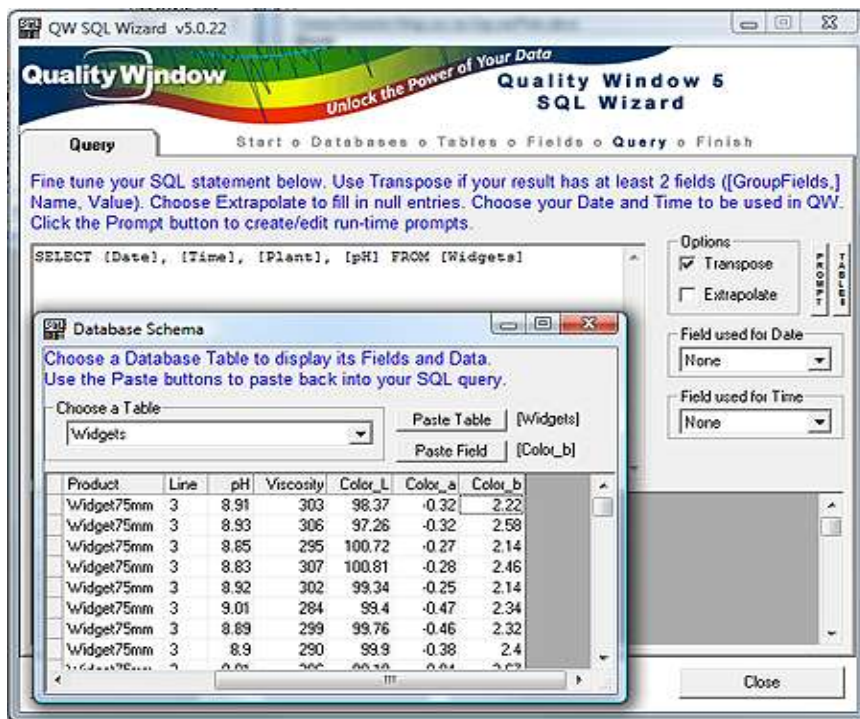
QW SQL Wizard v5.0.22

Quality Window

Unlock the Power of Your Data

Quality Window 5
SQL Wizard

Query

Start o Databases o Tables o Fields o Query o Finish

Fine tune your SQL statement below. Use Transpose if your result has at least 2 fields ([GroupFields,] Name, Value). Choose Extrapolate to fill in null entries. Choose your Date and Time to be used in QW. Click the Prompt button to create/edit run-time prompts.

SELECT [Date], [Time], [Plant], [pH] FROM [Widgets]

Options
Transpose
Extrapolate

PROMPT

TABLES

Field used for Date
None

Field used for Time
None

Database Schema

Choose a Database Table to display its Fields and Data.
Use the Paste buttons to paste back into your SQL query.

Choose a Table
Widgets

Paste Table [Widgets]
Paste Field [Color_b]

| Product | Line | pH | Viscosity | Color_L | Color_a | Color_b |
|---|---|---|---|---|---|---|
| Widget75mm | 3 | 8.91 | 303 | 98.37 | -0.32 | 2.22 |
| Widget75mm | 3 | 8.93 | 306 | 97.26 | -0.32 | 2.58 |
| Widget75mm | 3 | 8.85 | 295 | 100.72 | -0.27 | 2.14 |
| Widget75mm | 3 | 8.83 | 307 | 100.81 | -0.28 | 2.46 |
| Widget75mm | 3 | 8.92 | 302 | 99.34 | -0.25 | 2.14 |
| Widget75mm | 3 | 9.01 | 284 | 99.4 | -0.47 | 2.34 |
| Widget75mm | 3 | 8.89 | 299 | 99.76 | -0.46 | 2.32 |
| Widget75mm | 3 | 8.9 | 290 | 99.9 | -0.38 | 2.4 |
| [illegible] | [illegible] | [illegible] | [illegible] | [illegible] | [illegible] | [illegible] |

Close